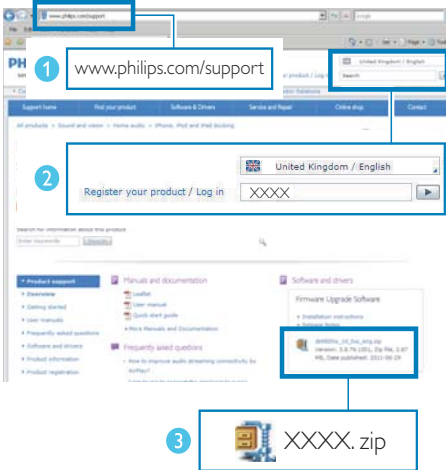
www.philips.com/support

1 www.philips.com/support

United Kingdom / English

Search

Support home | Find your product | Software & Drivers | Service and Repair | Online shop | Contact

All products > Sound and vision > Home audio > iPhone, iPod and iPad docking

2 Register your product / Log in

United Kingdom / English

XXXX

Search for information about this product

Enter keywords

Search

▼ Product support

▸ Overview

▸ Getting started

▸ User manuals

▸ Frequently asked questions

▸ Software and drivers

▸ Product information

▸ Product registration

Manuals and documentation

Leaflet

User manual

Quick start guide

▸ More Manuals and Documentation

Frequently asked questions

▸ How to improve audio streaming connectivity to AirPlay?

Software and drivers

Firmware Upgrade Software

▸ Installation instructions

▸ Release Notes

Version: 3.8.79.1051, Zip File, 2.87 MB, Date published: 2011-06-29

3 XXXX. zip